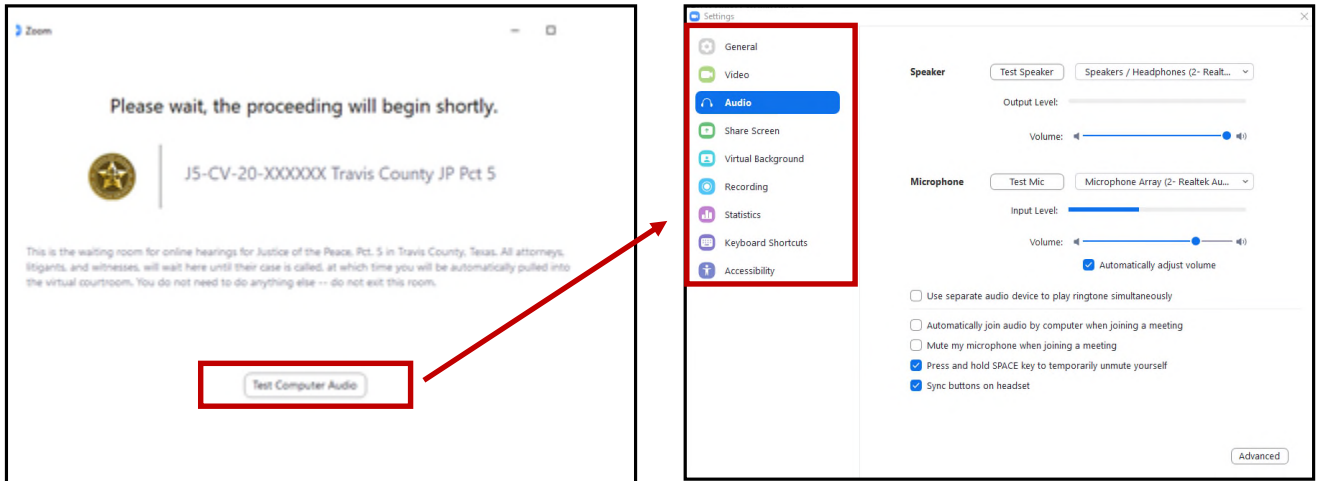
Zoom

Please wait, the proceeding will begin shortly.

J5-CV-20-XXXXXX Travis County JP Pct 5

This is the waiting room for online hearings for Justice of the Peace, Pct. 5 in Travis County, Texas. All attorneys, litigants, and witnesses, will wait here until their case is called, at which time you will be automatically pulled into the virtual courtroom. You do not need to do anything else -- do not exit this room.

Test Computer Audio

Settings

General
Video
Audio
Share Screen
Virtual Background
Recording
Statistics
Keyboard Shortcuts
Accessibility

Speaker Test Speaker Speakers / Headphones (2- Realt...
Output Level:
Volume:

Microphone Test Mic Microphone Array (2- Realtek Au...
Input Level:
Volume:
Automatically adjust volume

Use separate audio device to play ringtone simultaneously

Automatically join audio by computer when joining a meeting
Mute my microphone when joining a meeting
Press and hold SPACE key to temporarily unmute yourself
Sync buttons on headset

Advanced